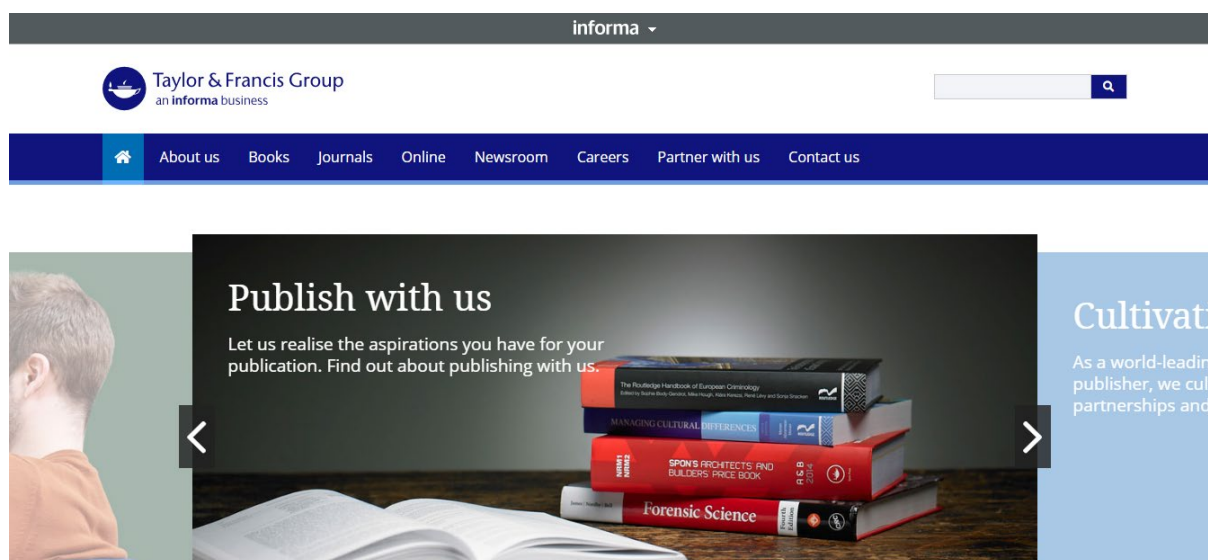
informa

Taylor & Francis Group
an informa business

About us Books Journals Online Newsroom Careers Partner with us Contact us

Publish with us

Let us realise the aspirations you have for your publication. Find out about publishing with us.

The Routledge Handbook of European Criminology

MANAGING CULTURAL DIFFERENCES

SPON'S ARCHITECTS' AND BUILDERS' PRICE BOOK

Forensic Science

Cultivat

As a world-leadin publisher, we cul partnerships and